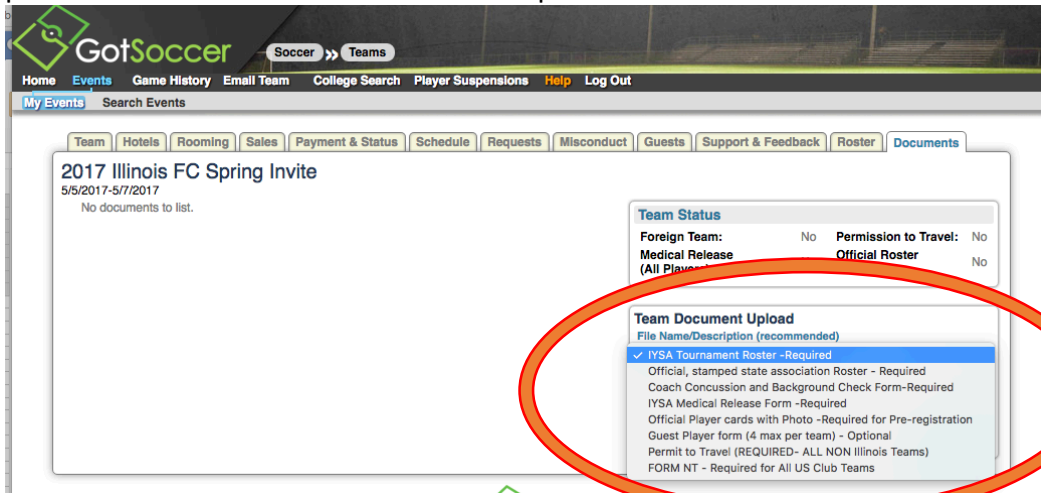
GotSoccer

Soccer » Teams

Home Events Game History Email Team College Search Player Suspensions Help Log Out

My Events Search Events

Team Hotels Rooming Sales Payment & Status Schedule Requests Misconduct Guests Support & Feedback Roster Documents

2017 Illinois FC Spring Invite

5/5/2017-5/7/2017

No documents to list.

Team Status

Foreign Team: No Permission to Travel: No

Medical Release (All Players) Official Roster No

Team Document Upload

File Name/Description (recommended)

✓ IYSA Tournament Roster -Required
Official, stamped state association Roster - Required
Coach Concussion and Background Check Form-Required
IYSA Medical Release Form -Required
Official Player cards with Photo -Required for Pre-registration
Guest Player form (4 max per team) - Optional
Permit to Travel (REQUIRED- ALL NON Illinois Teams)
FORM NT - Required for All US Club Teams